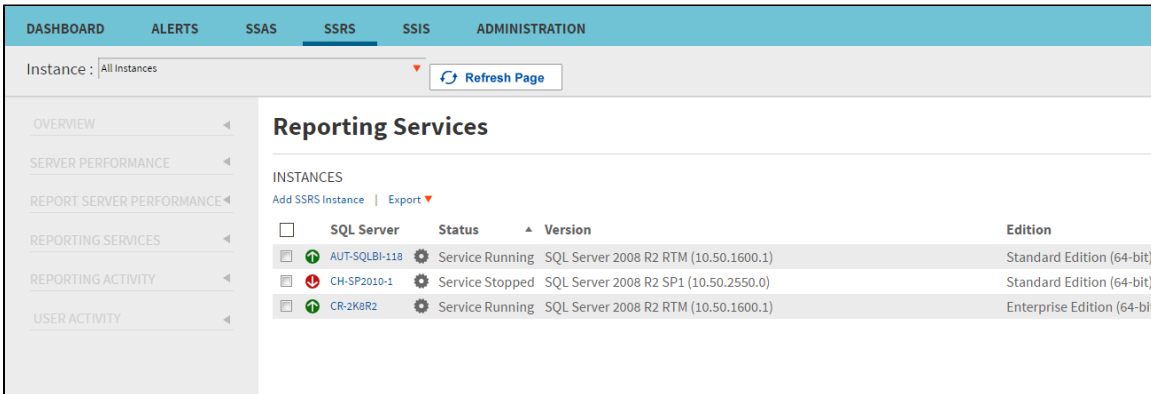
DASHBOARD ALERTS SSAS SSRS SSIS ADMINISTRATION

Instance : All Instances

Refresh Page

OVERVIEW

SERVER PERFORMANCE

REPORT SERVER PERFORMANCE

REPORTING SERVICES

REPORTING ACTIVITY

USER ACTIVITY

Reporting Services

INSTANCES

Add SSRS Instance | Export

| | SQL Server | Status | Version | Edition |
|---|---|---|---|---|
| | AUT-SQLBI-118 | Service Running | SQL Server 2008 R2 RTM (10.50.1600.1) | Standard Edition (64-bit) |
| | CH-SP2010-1 | Service Stopped | SQL Server 2008 R2 SP1 (10.50.2550.0) | Standard Edition (64-bit) |
| | CR-2K8R2 | Service Running | SQL Server 2008 R2 RTM (10.50.1600.1) | Enterprise Edition (64-bi |